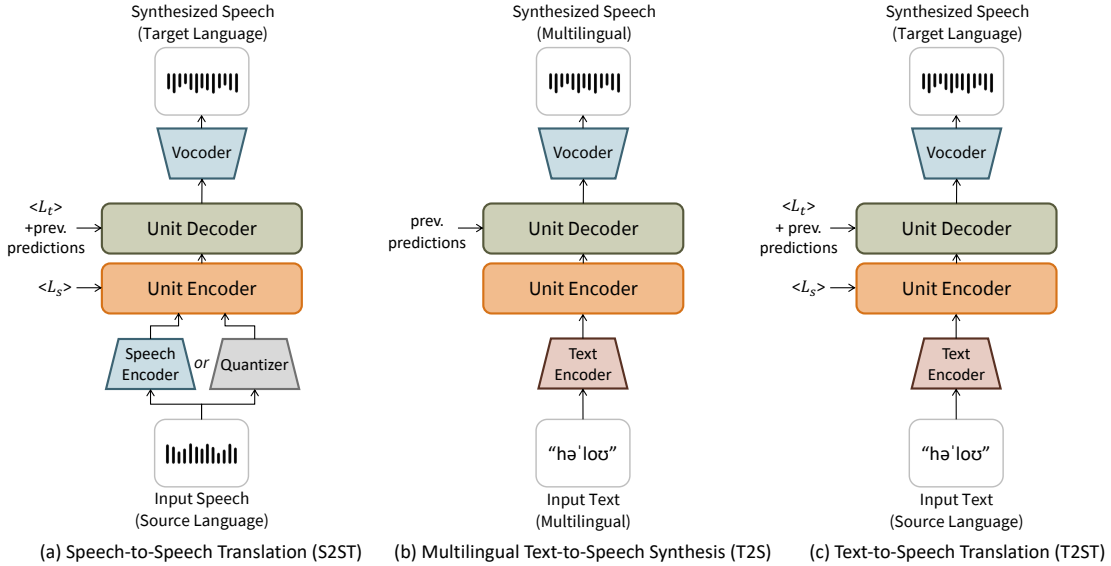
Synthesized Speech
(Target Language)

Vocoder

$<L_t>$
+prev.
predictions

Unit Decoder

$<L_s>$

Unit Encoder

Speech Encoder

or

Quantizer

Input Speech
(Source Language)

(a) Speech-to-Speech Translation (S2ST)

Synthesized Speech
(Multilingual)

Vocoder

prev.
predictions

Unit Decoder

Unit Encoder

Text Encoder

“həˈloʊ”

Input Text
(Multilingual)

(b) Multilingual Text-to-Speech Synthesis (T2S)

Synthesized Speech
(Target Language)

Vocoder

$<L_t>$
+ prev.
predictions

Unit Decoder

$<L_s>$

Unit Encoder

Text Encoder

“həˈloʊ”

Input Text
(Source Language)

(c) Text-to-Speech Translation (T2ST)